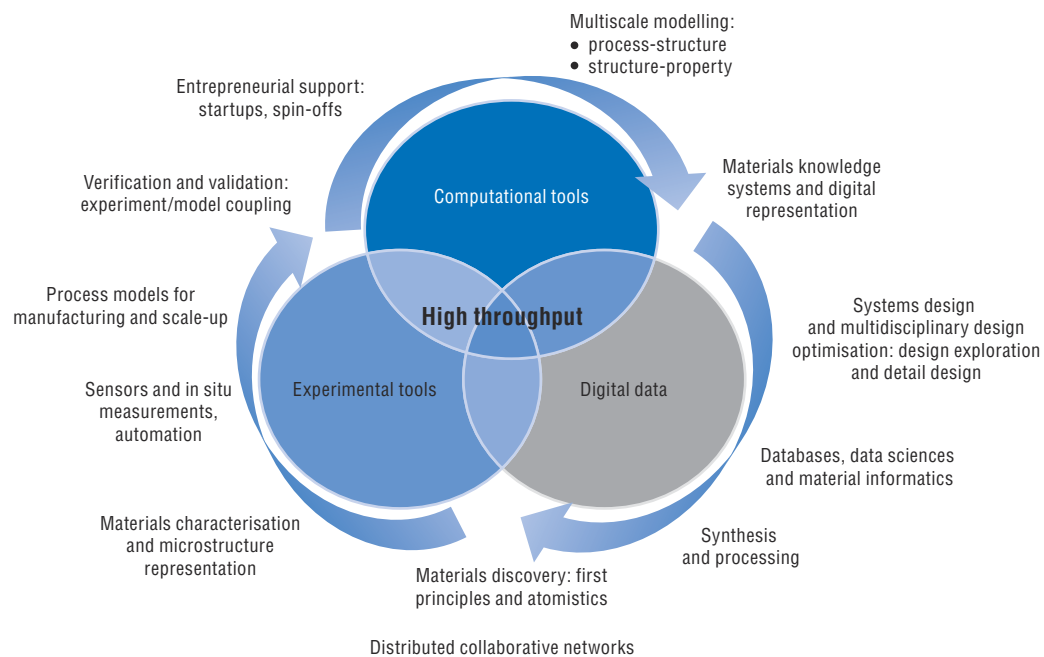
Multiscale modelling:
• process-structure
• structure-property

Entrepreneurial support: startups, spin-offs

Materials knowledge systems and digital representation

Verification and validation: experiment/model coupling

Computational tools

Process models for manufacturing and scale-up

High throughput

Systems design and multidisciplinary design optimisation: design exploration and detail design

Experimental tools

Digital data

Sensors and in situ measurements, automation

Databases, data sciences and material informatics

Materials characterisation and microstructure representation

Synthesis and processing

Materials discovery: first principles and atomistics

Distributed collaborative networks